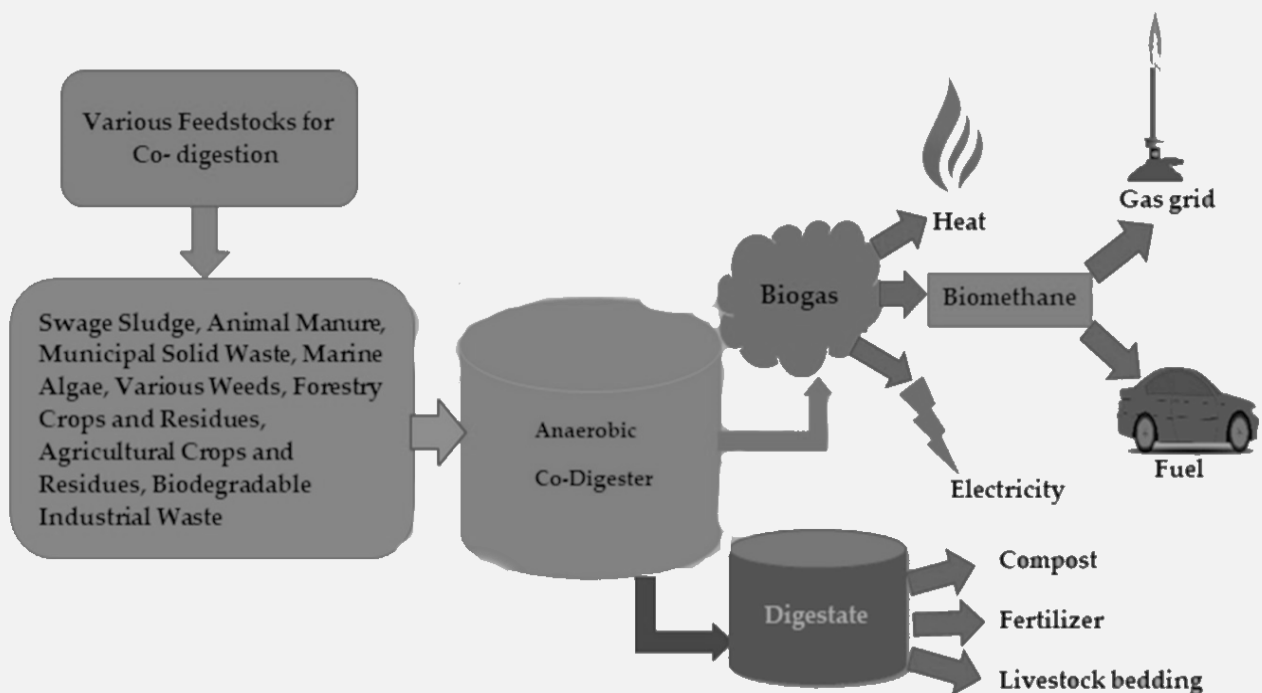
Various Feedstocks for Co- digestion

Swage Sludge, Animal Manure, Municipal Solid Waste, Marine Algae, Various Weeds, Forestry Crops and Residues, Agricultural Crops and Residues, Biodegradable Industrial Waste

Anaerobic Co-Digester

Biogas

Heat

Biomethane

Gas grid

Fuel

Electricity

Digestate

Compost

Fertilizer

Livestock bedding